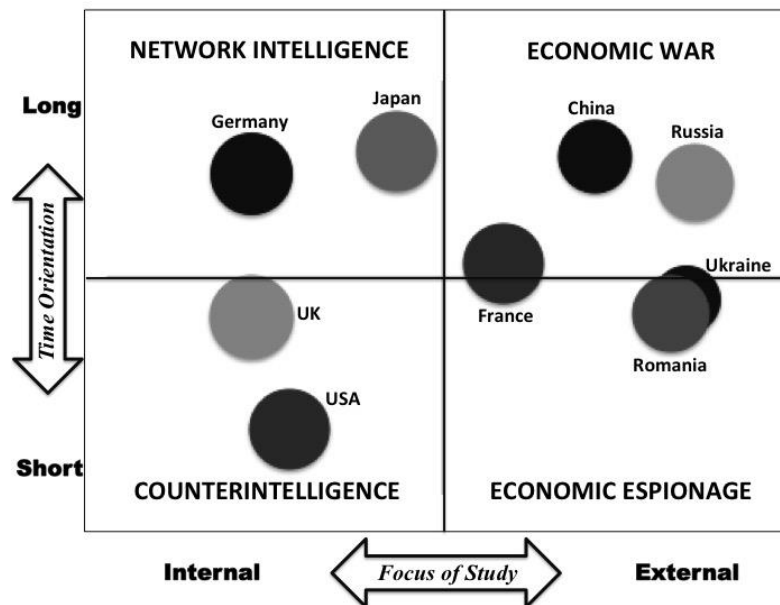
NETWORK INTELLIGENCE

ECONOMIC WAR

Long

Time Orientation

Short

Germany

Japan

China

Russia

France

Ukraine

Romania

UK

USA

COUNTERINTELLIGENCE

ECONOMIC ESPIONAGE

Internal

Focus of Study

External